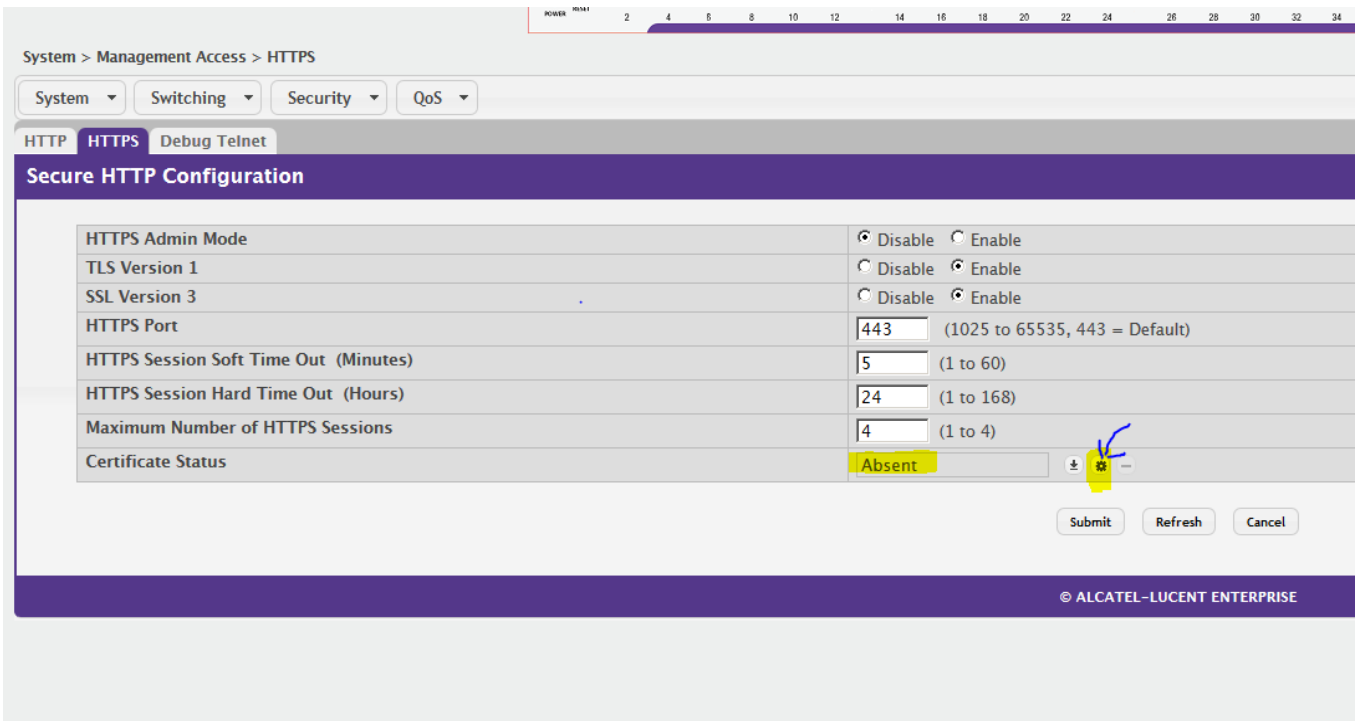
POWER RESET 2 4 6 8 10 12 14 16 18 20 22 24 26 28 30 32 34

System > Management Access > HTTPS

System ▾ Switching ▾ Security ▾ QoS ▾

HTTP HTTPS Debug Telnet

Secure HTTP Configuration

| | |
|---|---|
| HTTPS Admin Mode | ◉ Disable ○ Enable |
| TLS Version 1 | ○ Disable ◉ Enable |
| SSL Version 3 | ○ Disable ◉ Enable |
| HTTPS Port | 443 (1025 to 65535, 443 = Default) |
| HTTPS Session Soft Time Out (Minutes) | 5 (1 to 60) |
| HTTPS Session Hard Time Out (Hours) | 24 (1 to 168) |
| Maximum Number of HTTPS Sessions | 4 (1 to 4) |
| Certificate Status | Absent |

Submit Refresh Cancel

© ALCATEL-LUCENT ENTERPRISE